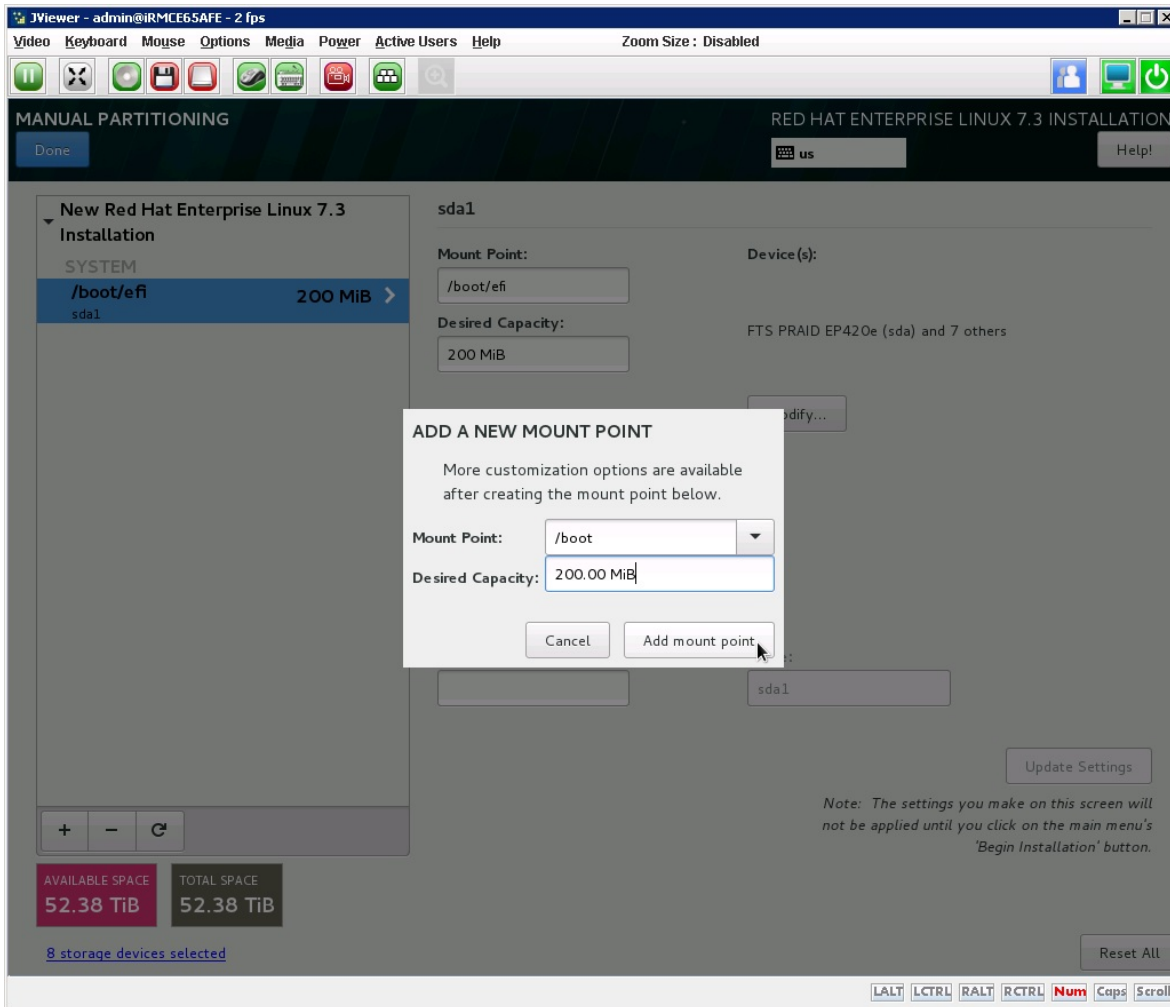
JViewer - admin@iRMCE65AFE - 2 fps
Video Keyboard Mouse Options Media Power Active Users Help Zoom Size : Disabled

MANUAL PARTITIONING
Done
RED HAT ENTERPRISE LINUX 7.3 INSTALLATION
us
Help!

New Red Hat Enterprise Linux 7.3 Installation
SYSTEM
/boot/efi 200 MiB
sda1

sda1
Mount Point:
/boot/efi
Desired Capacity:
200 MiB
Device(s):
FTS PRAID EP420e (sda) and 7 others
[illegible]dify...

ADD A NEW MOUNT POINT
More customization options are available after creating the mount point below.
Mount Point: /boot
Desired Capacity: 200.00 MiB
Cancel
Add mount point

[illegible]:
sda1

Update Settings
Note: The settings you make on this screen will not be applied until you click on the main menu's 'Begin Installation' button.

+ − C
AVAILABLE SPACE
52.38 TiB
TOTAL SPACE
52.38 TiB
8 storage devices selected
Reset All

LALT LCTRL RALT RCTRL Num Caps Scroll